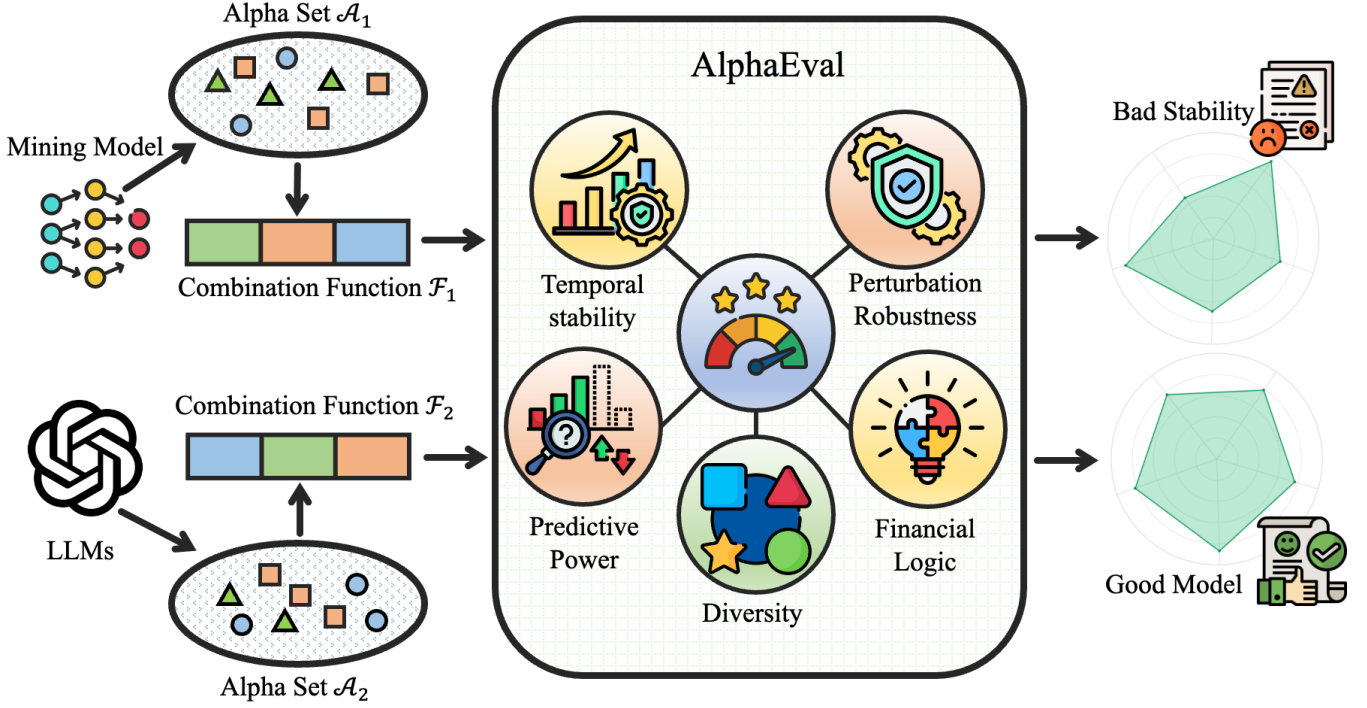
Alpha Set $\mathcal{A}_1$

Mining Model

Combination Function $\mathcal{F}_1$

AlphaEval

Temporal stability

Perturbation Robustness

Predictive Power

Diversity

Financial Logic

Combination Function $\mathcal{F}_2$

LLMs

Alpha Set $\mathcal{A}_2$

Bad Stability

Good Model